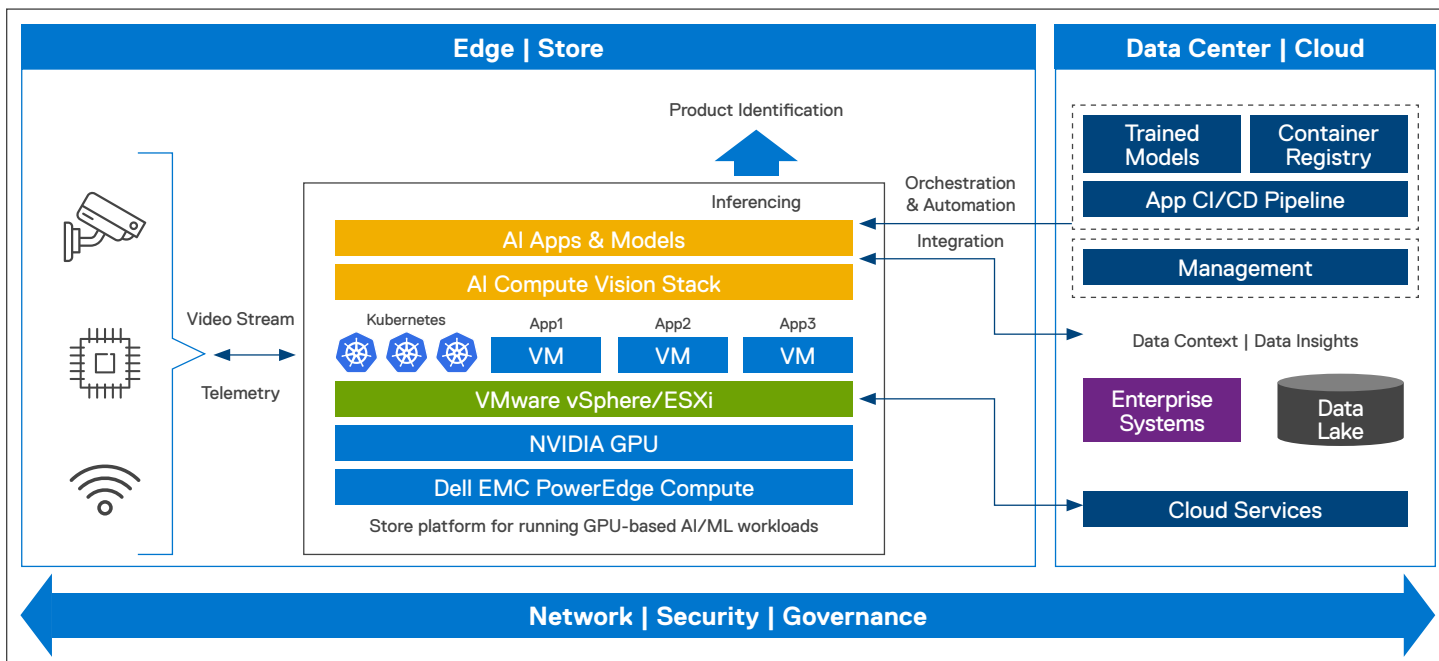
Edge | Store

Data Center | Cloud

Product Identification

Inferencing

Orchestration & Automation

Integration

Trained Models

Container Registry

App CI/CD Pipeline

Management

AI Apps & Models

AI Compute Vision Stack

Video Stream

Telemetry

Kubernetes

App1

App2

App3

VM

VM

VM

Data Context | Data Insights

Enterprise Systems

Data Lake

VMware vSphere/ESXi

NVIDIA GPU

Dell EMC PowerEdge Compute

Store platform for running GPU-based AI/ML workloads

Cloud Services

Network | Security | Governance